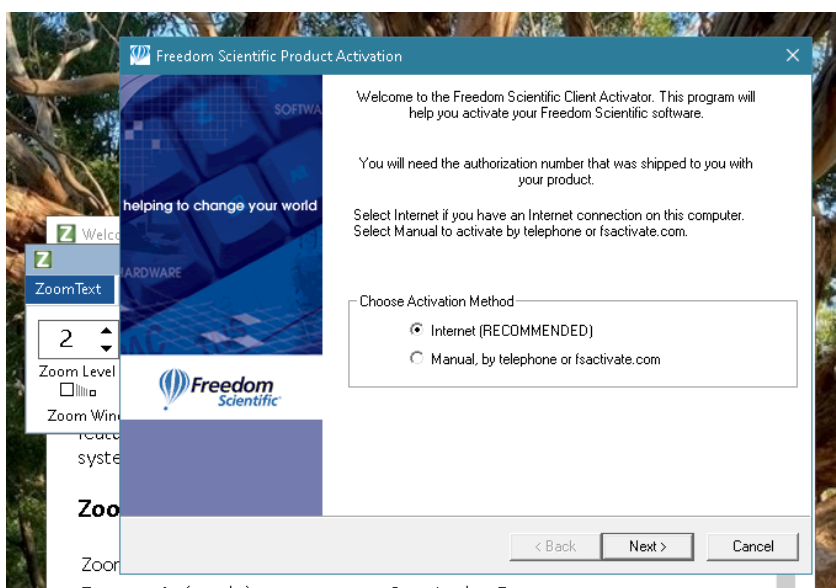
Freedom Scientific Product Activation

SOFTWA

helping to change your world

ARDWARE

Freedom Scientific

Welcome to the Freedom Scientific Client Activator. This program will help you activate your Freedom Scientific software.

You will need the authorization number that was shipped to you with your product.

Select Internet if you have an Internet connection on this computer. Select Manual to activate by telephone or fsactivate.com.

Choose Activation Method

Internet (RECOMMENDED)

Manual, by telephone or fsactivate.com

< Back

Next >

Cancel

Welco

ZoomText

2

Zoom Level

Zoom Win

featu

syste

Zoo

Zoor